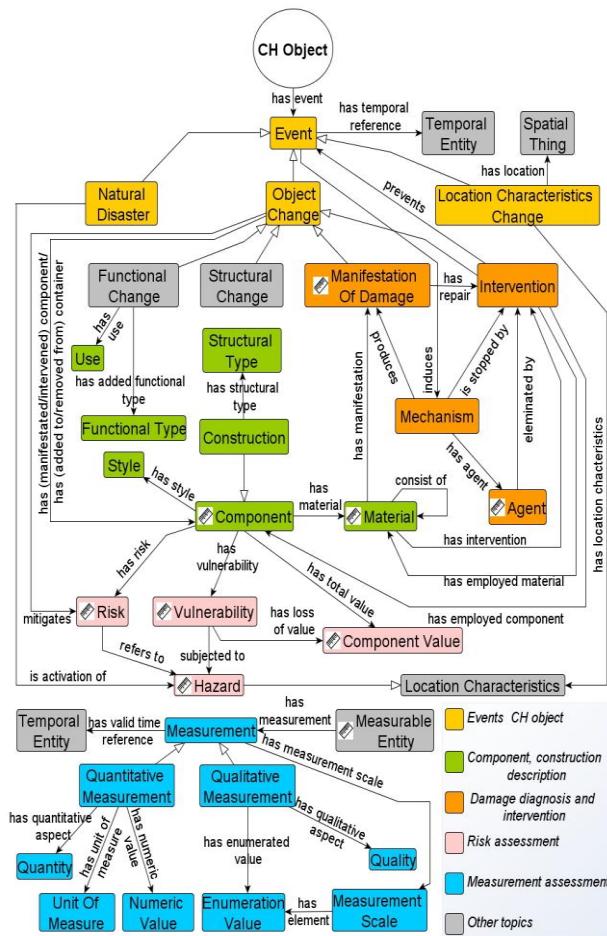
CH Object

has event

has temporal reference

Event

Temporal Entity

Spatial Thing

has location

Natural Disaster

Object Change

prevents

Location Characteristics Change

has (manifestated/intervened) component/ has (added to/removed from) container

Functional Change

Structural Change

Manifestation Of Damage

has repair

Intervention

has use

Use

Structural Type

has structural type

produces

induces

is stopped by

has manifestation

has added functional type

Functional Type

Construction

Mechanism

eleminated by

has location chacteristics

Style

has style

has material

consist of

has agent

Component

Material

Agent

has intervention

has risk

has vulnerability

has total value

has employed material

has employed component

mitigates

Risk

Vulnerability

has loss of value

Component Value

refers to

subjected to

is activation of

Hazard

Location Characteristics

Temporal Entity

has valid time reference

Measurement

has measurement

Measurable Entity

has measurement scale

Quantitative Measurement

Qualitative Measurement

has quantitative aspect

has unit of measure

has numeric value

has qualitative aspect

Quantity

has enumerated value

Quality

Unit Of Measure

Numeric Value

Enumeration Value

has element

Measurement Scale

Events CH object

Component, construction description

Damage diagnosis and intervention

Risk assessment

Measurement assessment

Other topics